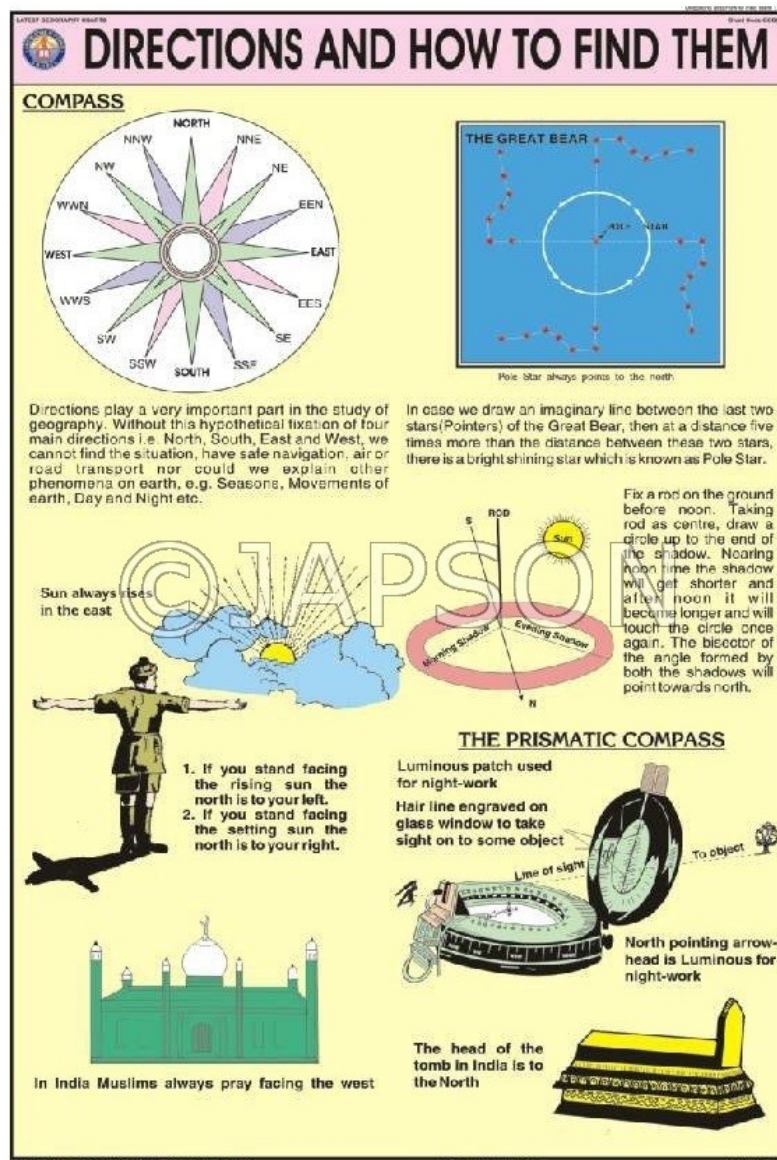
LATEST GEOGRAPHY CHARTS

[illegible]

DIRECTIONS AND HOW TO FIND THEM

COMPASS

NORTH
NNE
NE
EEN
EAST
EES
SE
SSE
SOUTH
SSW
SW
WWS
WEST
WWN
NW
NNW

THE GREAT BEAR

POLE STAR

Pole Star always points to the north

Directions play a very important part in the study of geography. Without this hypothetical fixation of four main directions i.e. North, South, East and West, we cannot find the situation, have safe navigation, air or road transport nor could we explain other phenomena on earth, e.g. Seasons, Movements of earth, Day and Night etc.

In case we draw an imaginary line between the last two stars(Pointers) of the Great Bear, then at a distance five times more than the distance between these two stars, there is a bright shining star which is known as Pole Star.

©JAPSON

Sun always rises in the east

S
ROD
Sun
Morning Shadow
Evening Shadow
N

Fix a rod on the ground before noon. Taking rod as centre, draw a circle up to the end of the shadow. Nearing noon time the shadow will get shorter and after noon it will become longer and will touch the circle once again. The bisector of the angle formed by both the shadows will point towards north.

THE PRISMATIC COMPASS

1. If you stand facing the rising sun the north is to your left.
2. If you stand facing the setting sun the north is to your right.

Luminous patch used for night-work

Hair line engraved on glass window to take sight on to some object

Line of sight

To object

North pointing arrow-head is Luminous for night-work

In India Muslims always pray facing the west

The head of the tomb in India is to the North